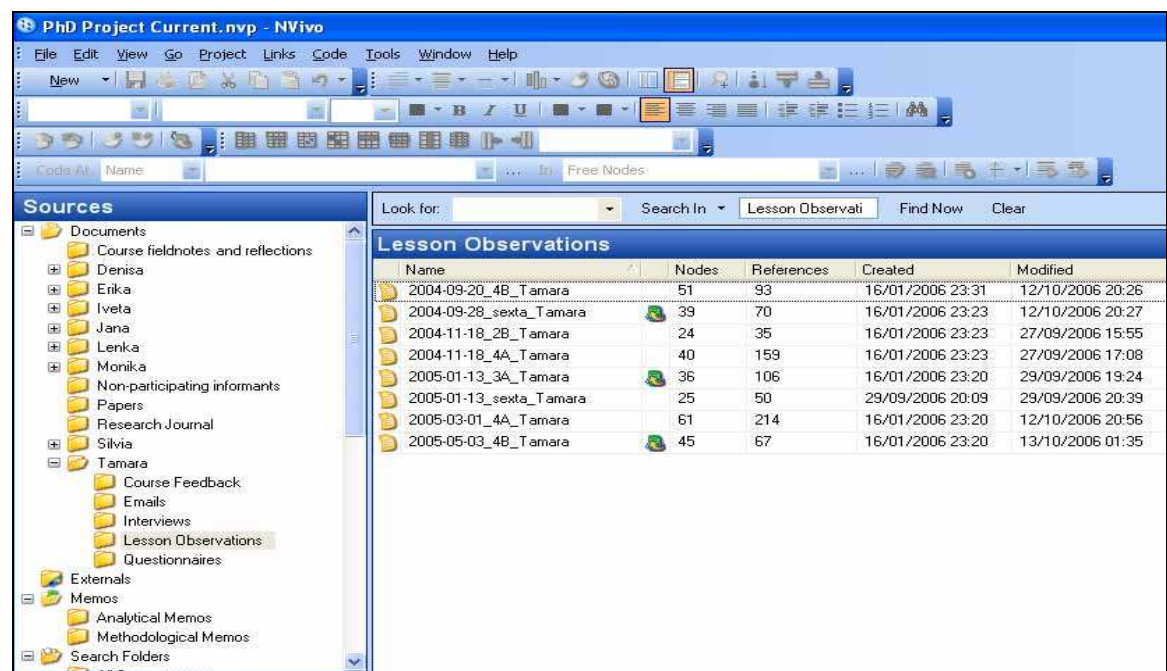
PhD Project Current.nvp - NVivo

File Edit View Go Project Links Code Tools Window Help

New

B I U

Code At Name ... In Free Nodes

Sources

Documents
Course fieldnotes and reflections
Denisa
Erika
Iveta
Jana
Lenka
Monika
Non-participating informants
Papers
Research Journal
Silvia
Tamara
Course Feedback
Emails
Interviews
Lesson Observations
Questionnaires
Externals
Memos
Analytical Memos
Methodological Memos
Search Folders

Look for: Search In Lesson Observati Find Now Clear

Lesson Observations

| Name | Nodes | References | Created | Modified |
|---|---|---|---|---|
| 2004-09-20_4B_Tamara | 51 | 93 | 16/01/2006 23:31 | 12/10/2006 20:26 |
| 2004-09-28_sexta_Tamara | 39 | 70 | 16/01/2006 23:23 | 12/10/2006 20:27 |
| 2004-11-18_2B_Tamara | 24 | 35 | 16/01/2006 23:23 | 27/09/2006 15:55 |
| 2004-11-18_4A_Tamara | 40 | 159 | 16/01/2006 23:23 | 27/09/2006 17:08 |
| 2005-01-13_3A_Tamara | 36 | 106 | 16/01/2006 23:20 | 29/09/2006 19:24 |
| 2005-01-13_sexta_Tamara | 25 | 50 | 29/09/2006 20:09 | 29/09/2006 20:39 |
| 2005-03-01_4A_Tamara | 61 | 214 | 16/01/2006 23:20 | 12/10/2006 20:56 |
| 2005-05-03_4B_Tamara | 45 | 67 | 16/01/2006 23:20 | 13/10/2006 01:35 |